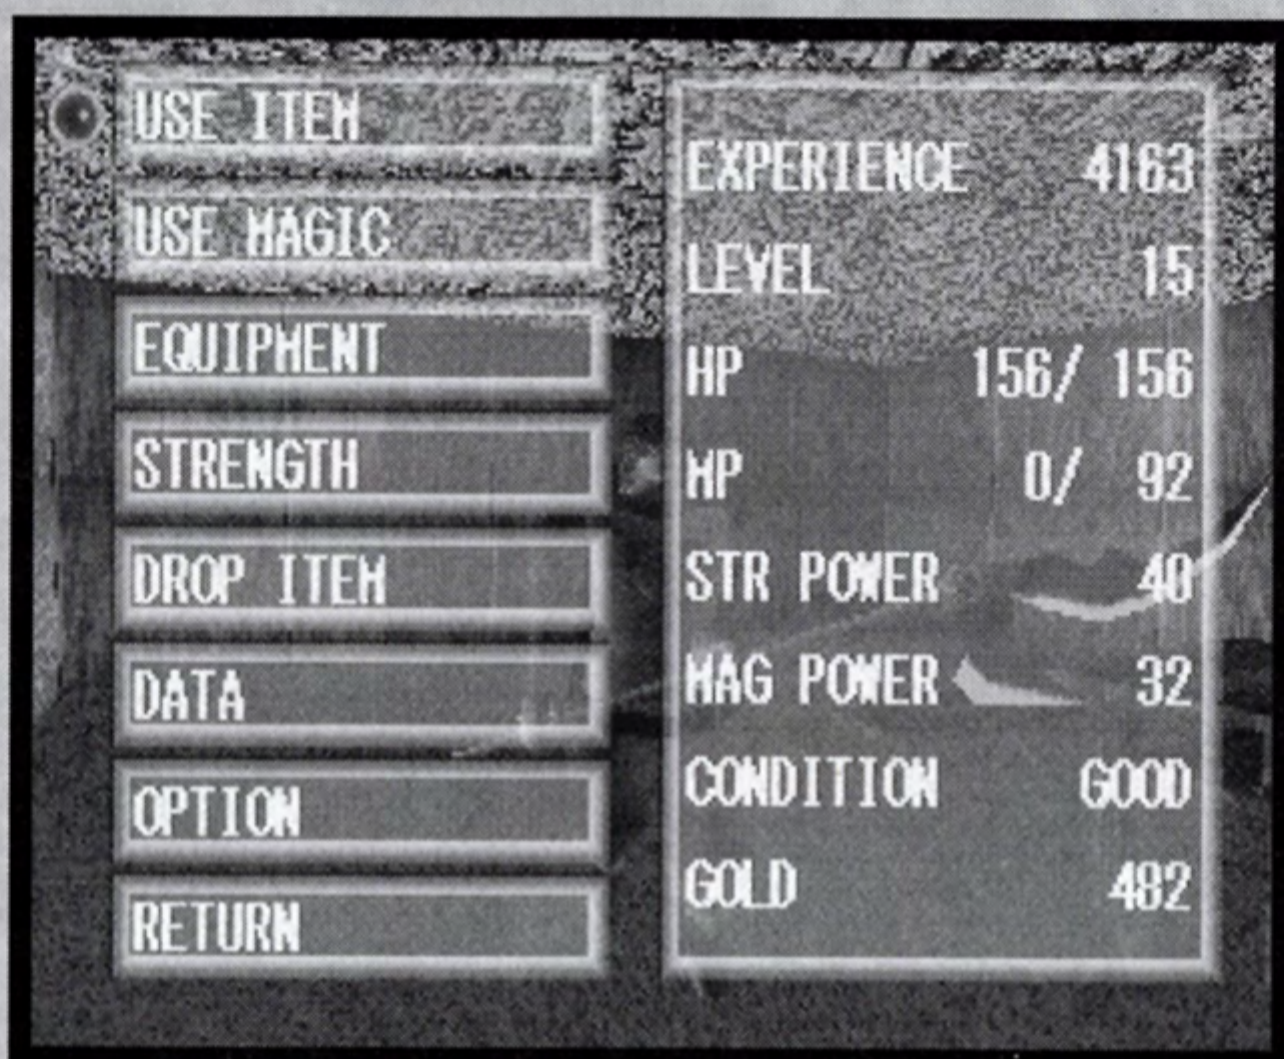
USE ITEM
USE MAGIC
EQUIPMENT
STRENGTH
DROP ITEM
DATA
OPTION
RETURN

| | |
|---|---|
| EXPERIENCE | 4163 |
| LEVEL | 15 |
| HP | 156/ 156 |
| MP | 0/ 92 |
| STR POWER | 40 |
| MAG POWER | 32 |
| CONDITION | GOOD |
| GOLD | 482 |